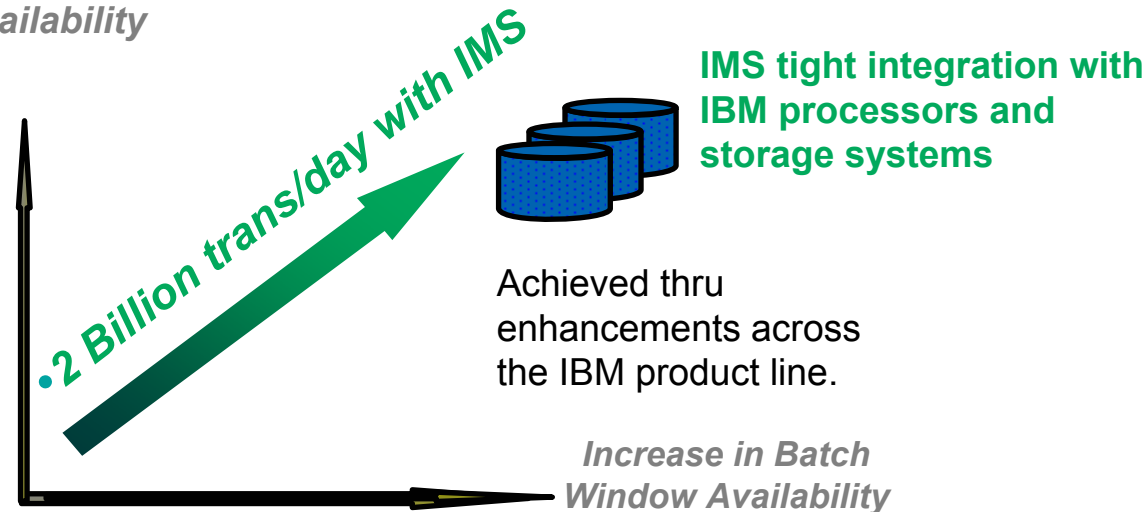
ailability

•2 Billion trans/day with IMS

IMS tight integration with IBM processors and storage systems

Achieved thru enhancements across the IBM product line.

Increase in Batch Window Availability